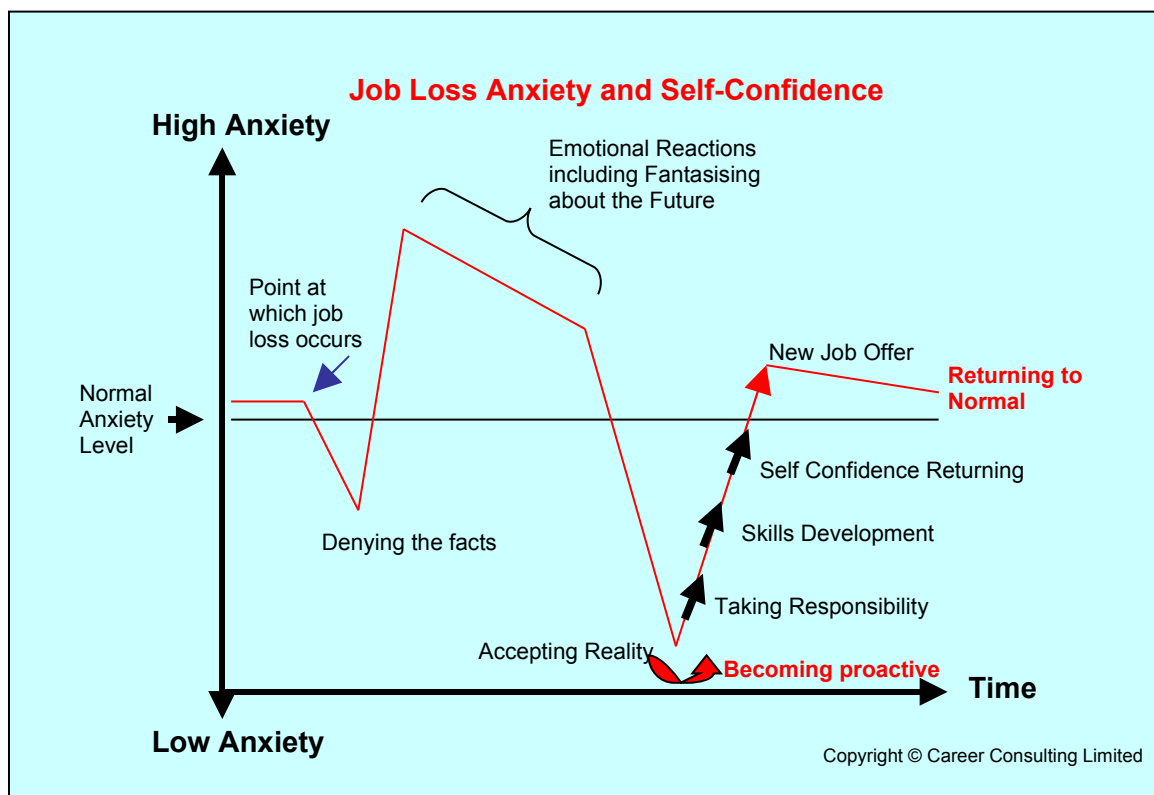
Job Loss Anxiety and Self-Confidence

High Anxiety

Emotional Reactions including Fantasising about the Future

Point at which job loss occurs

Normal Anxiety Level

New Job Offer

Returning to Normal

Self Confidence Returning

Skills Development

Denying the facts

Taking Responsibility

Accepting Reality

Becoming proactive

Time

Low Anxiety

Copyright © Career Consulting Limited